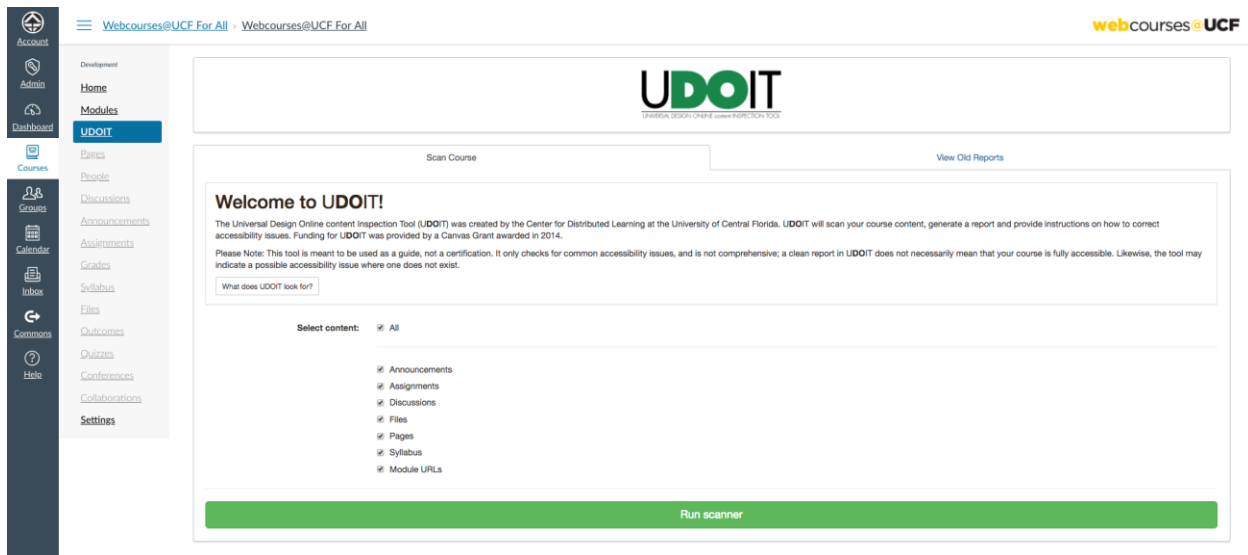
Account
Admin
Dashboard
Courses
Groups
Calendar
Inbox
Commons
Help

Webcourses@UCF For All › Webcourses@UCF For All

webcourses@UCF

Development
Home
Modules
UDOIT
Pages
People
Discussions
Announcements
Assignments
Grades
Syllabus
Files
Outcomes
Quizzes
Conferences
Collaborations
Settings

UDOIT
UNIVERSAL DESIGN ONLINE content INSPECTION TOOL

Scan Course

View Old Reports

Welcome to UDOIT!

The Universal Design Online content Inspection Tool (UDOIT) was created by the Center for Distributed Learning at the University of Central Florida. UDOIT will scan your course content, generate a report and provide instructions on how to correct accessibility issues. Funding for UDOIT was provided by a Canvas Grant awarded in 2014.

Please Note: This tool is meant to be used as a guide, not a certification. It only checks for common accessibility issues, and is not comprehensive; a clean report in UDOIT does not necessarily mean that your course is fully accessible. Likewise, the tool may indicate a possible accessibility issue where one does not exist.

What does UDOIT look for?

Select content: All

Announcements
Assignments
Discussions
Files
Pages
Syllabus
Module URLs

Run scanner